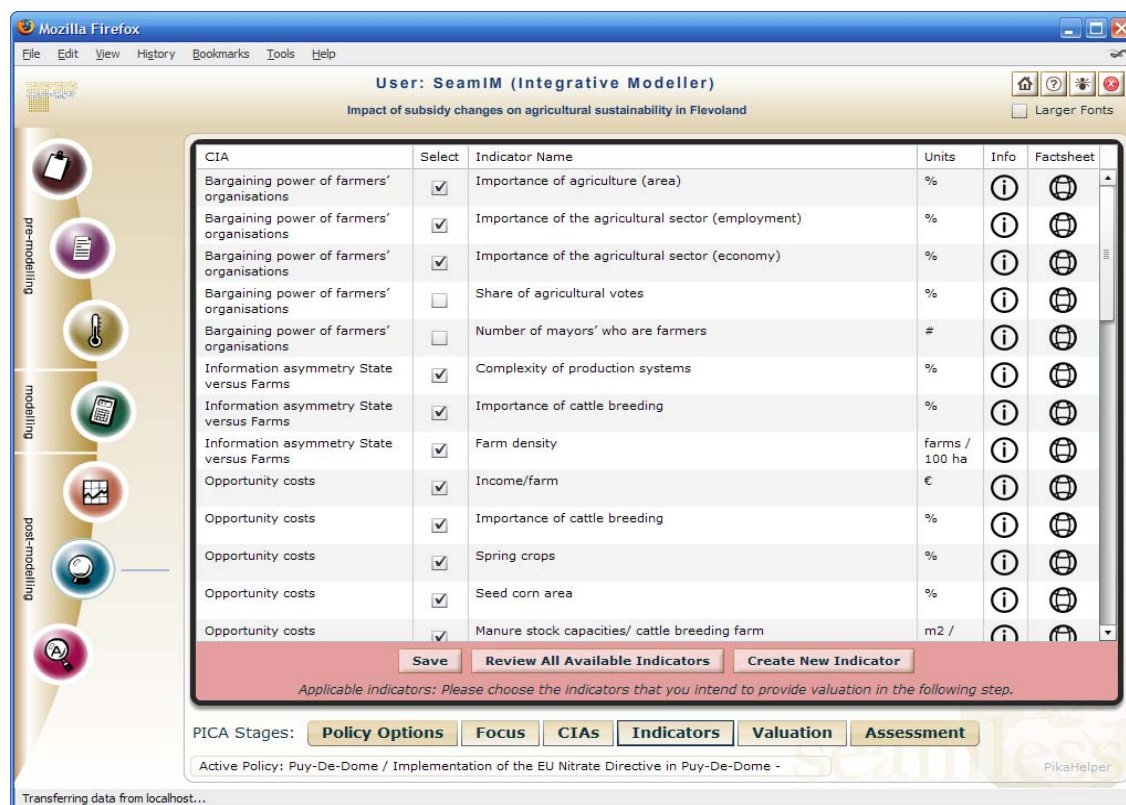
Mozilla Firefox

File Edit View History Bookmarks Tools Help

User: SeamIM (Integrative Modeller)

Impact of subsidy changes on agricultural sustainability in Flevoland

Larger Fonts

pre-modelling

modelling

post-modelling

| CIA | Select | Indicator Name | Units | Info | Factsheet |
|---|---|---|---|---|---|
| Bargaining power of farmers' organisations | ☑ | Importance of agriculture (area) | % | | |
| Bargaining power of farmers' organisations | ☑ | Importance of the agricultural sector (employment) | % | | |
| Bargaining power of farmers' organisations | ☑ | Importance of the agricultural sector (economy) | % | | |
| Bargaining power of farmers' organisations | ☐ | Share of agricultural votes | % | | |
| Bargaining power of farmers' organisations | ☐ | Number of mayors' who are farmers | # | | |
| Information asymmetry State versus Farms | ☑ | Complexity of production systems | % | | |
| Information asymmetry State versus Farms | ☑ | Importance of cattle breeding | % | | |
| Information asymmetry State versus Farms | ☑ | Farm density | farms / 100 ha | | |
| Opportunity costs | ☑ | Income/farm | € | | |
| Opportunity costs | ☑ | Importance of cattle breeding | % | | |
| Opportunity costs | ☑ | Spring crops | % | | |
| Opportunity costs | ☑ | Seed corn area | % | | |
| Opportunity costs | ☑ | Manure stock capacities/ cattle breeding farm | m2 / | | |

Save | Review All Available Indicators | Create New Indicator

Applicable indicators: Please choose the indicators that you intend to provide valuation in the following step.

PICA Stages: Policy Options | Focus | CIAs | Indicators | Valuation | Assessment

Active Policy: Puy-De-Dome / Implementation of the EU Nitrate Directive in Puy-De-Dome -

seamless

PikaHelper

Transferring data from localhost...